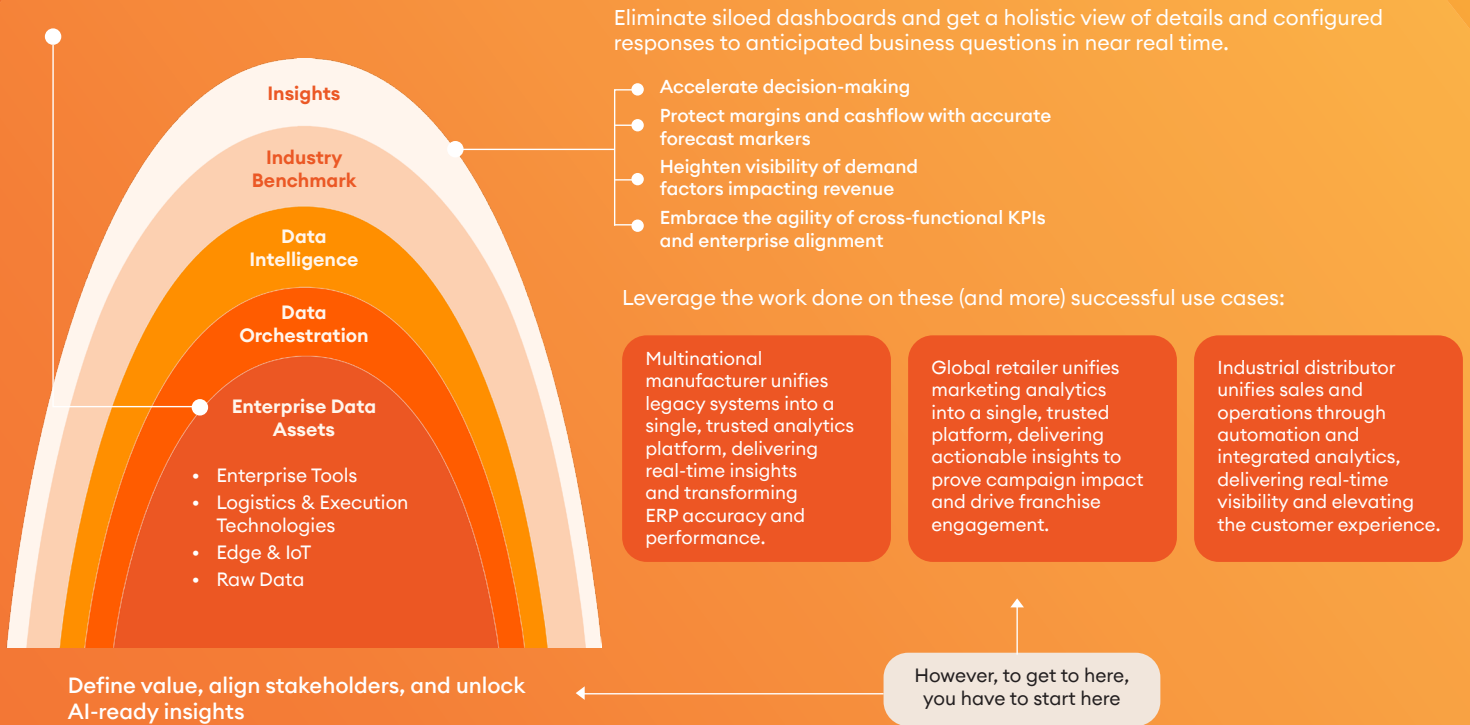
Insights

Industry Benchmark

Data Intelligence

Data Orchestration

Enterprise Data Assets

- Enterprise Tools
- Logistics & Execution Technologies
- Edge & IoT
- Raw Data

Eliminate siloed dashboards and get a holistic view of details and configured responses to anticipated business questions in near real time.

Accelerate decision-making

Protect margins and cashflow with accurate forecast markers

Heighten visibility of demand factors impacting revenue

Embrace the agility of cross-functional KPIs and enterprise alignment

Leverage the work done on these (and more) successful use cases:

Multinational manufacturer unifies legacy systems into a single, trusted analytics platform, delivering real-time insights and transforming ERP accuracy and performance.

Global retailer unifies marketing analytics into a single, trusted platform, delivering actionable insights to prove campaign impact and drive franchise engagement.

Industrial distributor unifies sales and operations through automation and integrated analytics, delivering real-time visibility and elevating the customer experience.

However, to get to here, you have to start here

Define value, align stakeholders, and unlock AI-ready insights